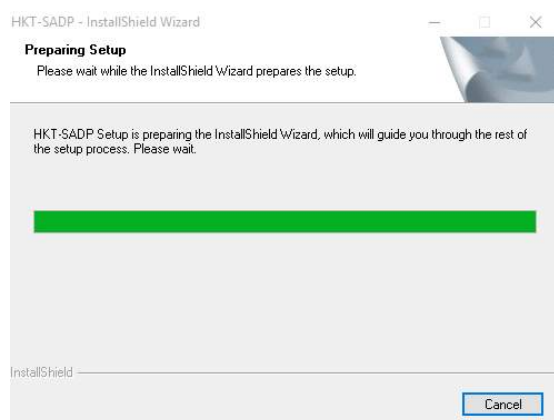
HKT-SADP - InstallShield Wizard

Preparing Setup

Please wait while the InstallShield Wizard prepares the setup.

HKT-SADP Setup is preparing the InstallShield Wizard, which will guide you through the rest of the setup process. Please wait.

InstallShield

Cancel